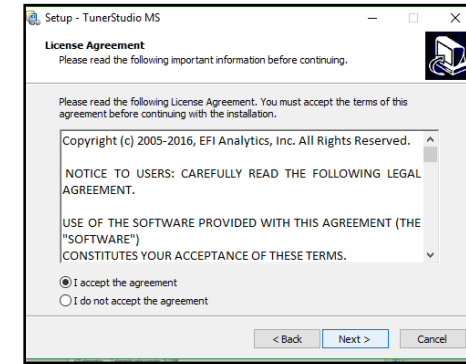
Setup - TunerStudio MS

License Agreement
Please read the following important information before continuing.

Please read the following License Agreement. You must accept the terms of this agreement before continuing with the installation.

Copyright (c) 2005-2016, EFI Analytics, Inc. All Rights Reserved.

NOTICE TO USERS: CAREFULLY READ THE FOLLOWING LEGAL AGREEMENT.

USE OF THE SOFTWARE PROVIDED WITH THIS AGREEMENT (THE "SOFTWARE") CONSTITUTES YOUR ACCEPTANCE OF THESE TERMS.

I accept the agreement
I do not accept the agreement

< Back
Next >
Cancel